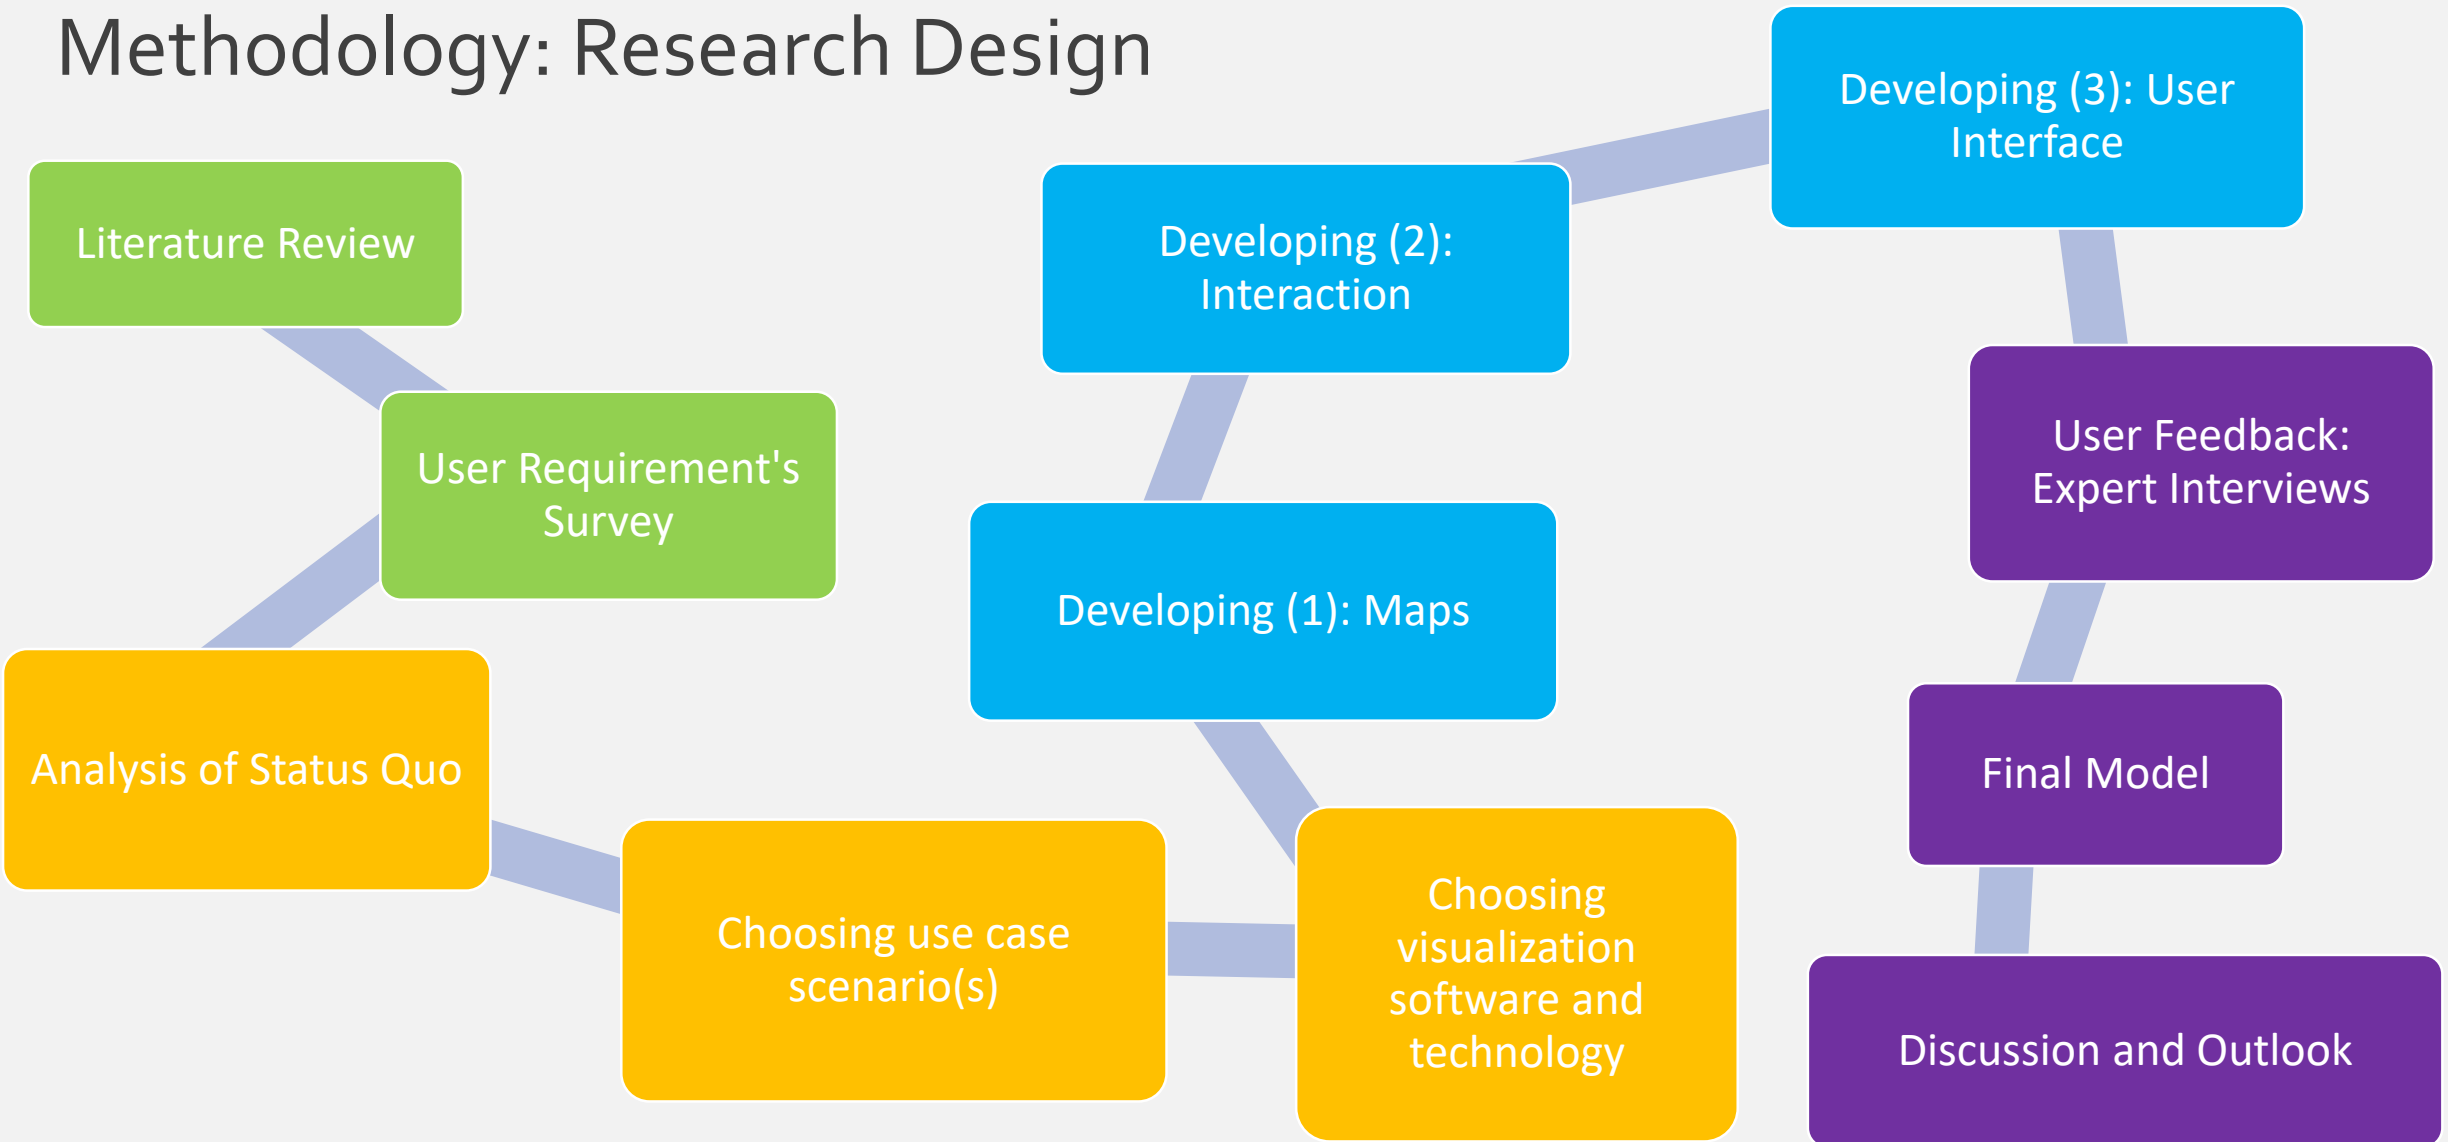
Methodology: Research Design

Literature Review

User Requirement's Survey

Analysis of Status Quo

Choosing use case scenario(s)

Choosing visualization software and technology

Developing (1): Maps

Developing (2): Interaction

Developing (3): User Interface

User Feedback: Expert Interviews

Final Model

Discussion and Outlook